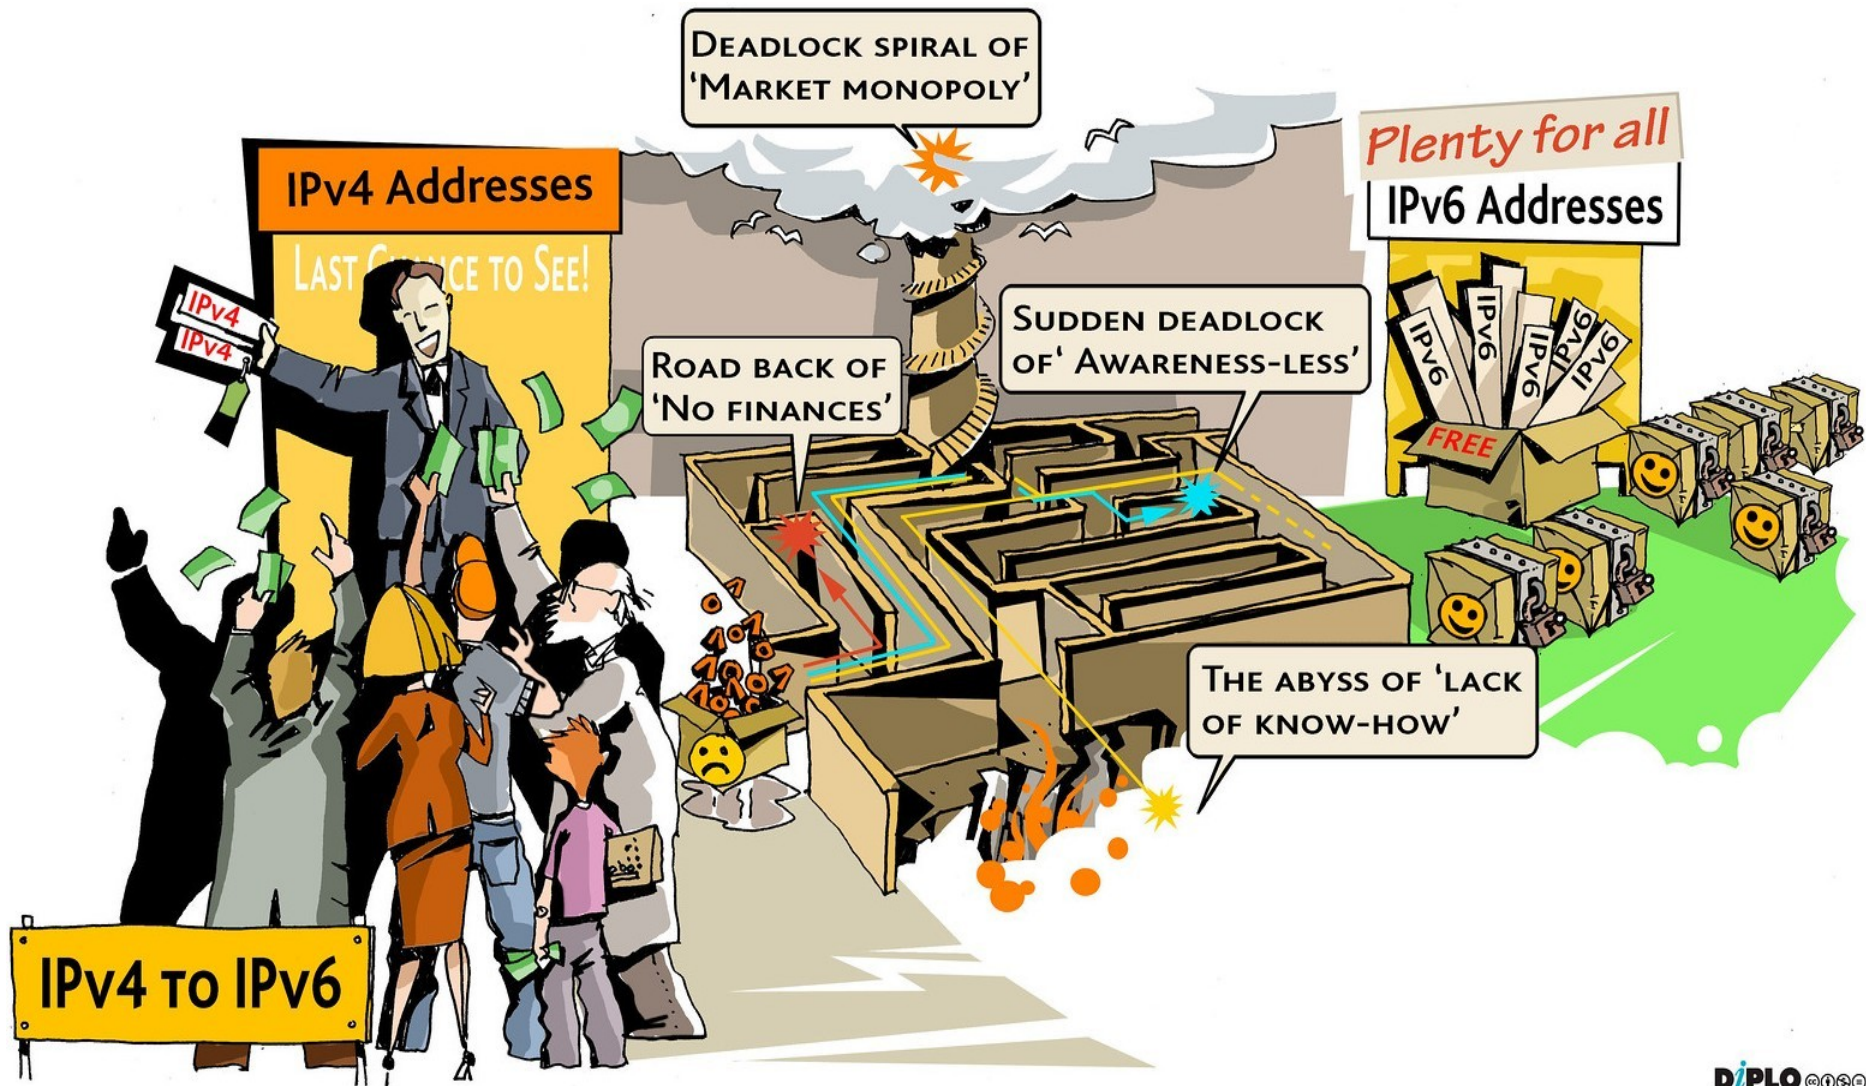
Deadlock spiral of 'Market monopoly'

IPv4 Addresses

Last C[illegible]ce to See!

IPv4
IPv4

Plenty for all

IPv6 Addresses

IPv6
IPv6
IPv6
IPv6
IPv6

FREE

Road back of 'No finances'

Sudden deadlock of' Awareness-less'

The abyss of 'lack of know-how'

IPv4 to IPv6

DiPLO